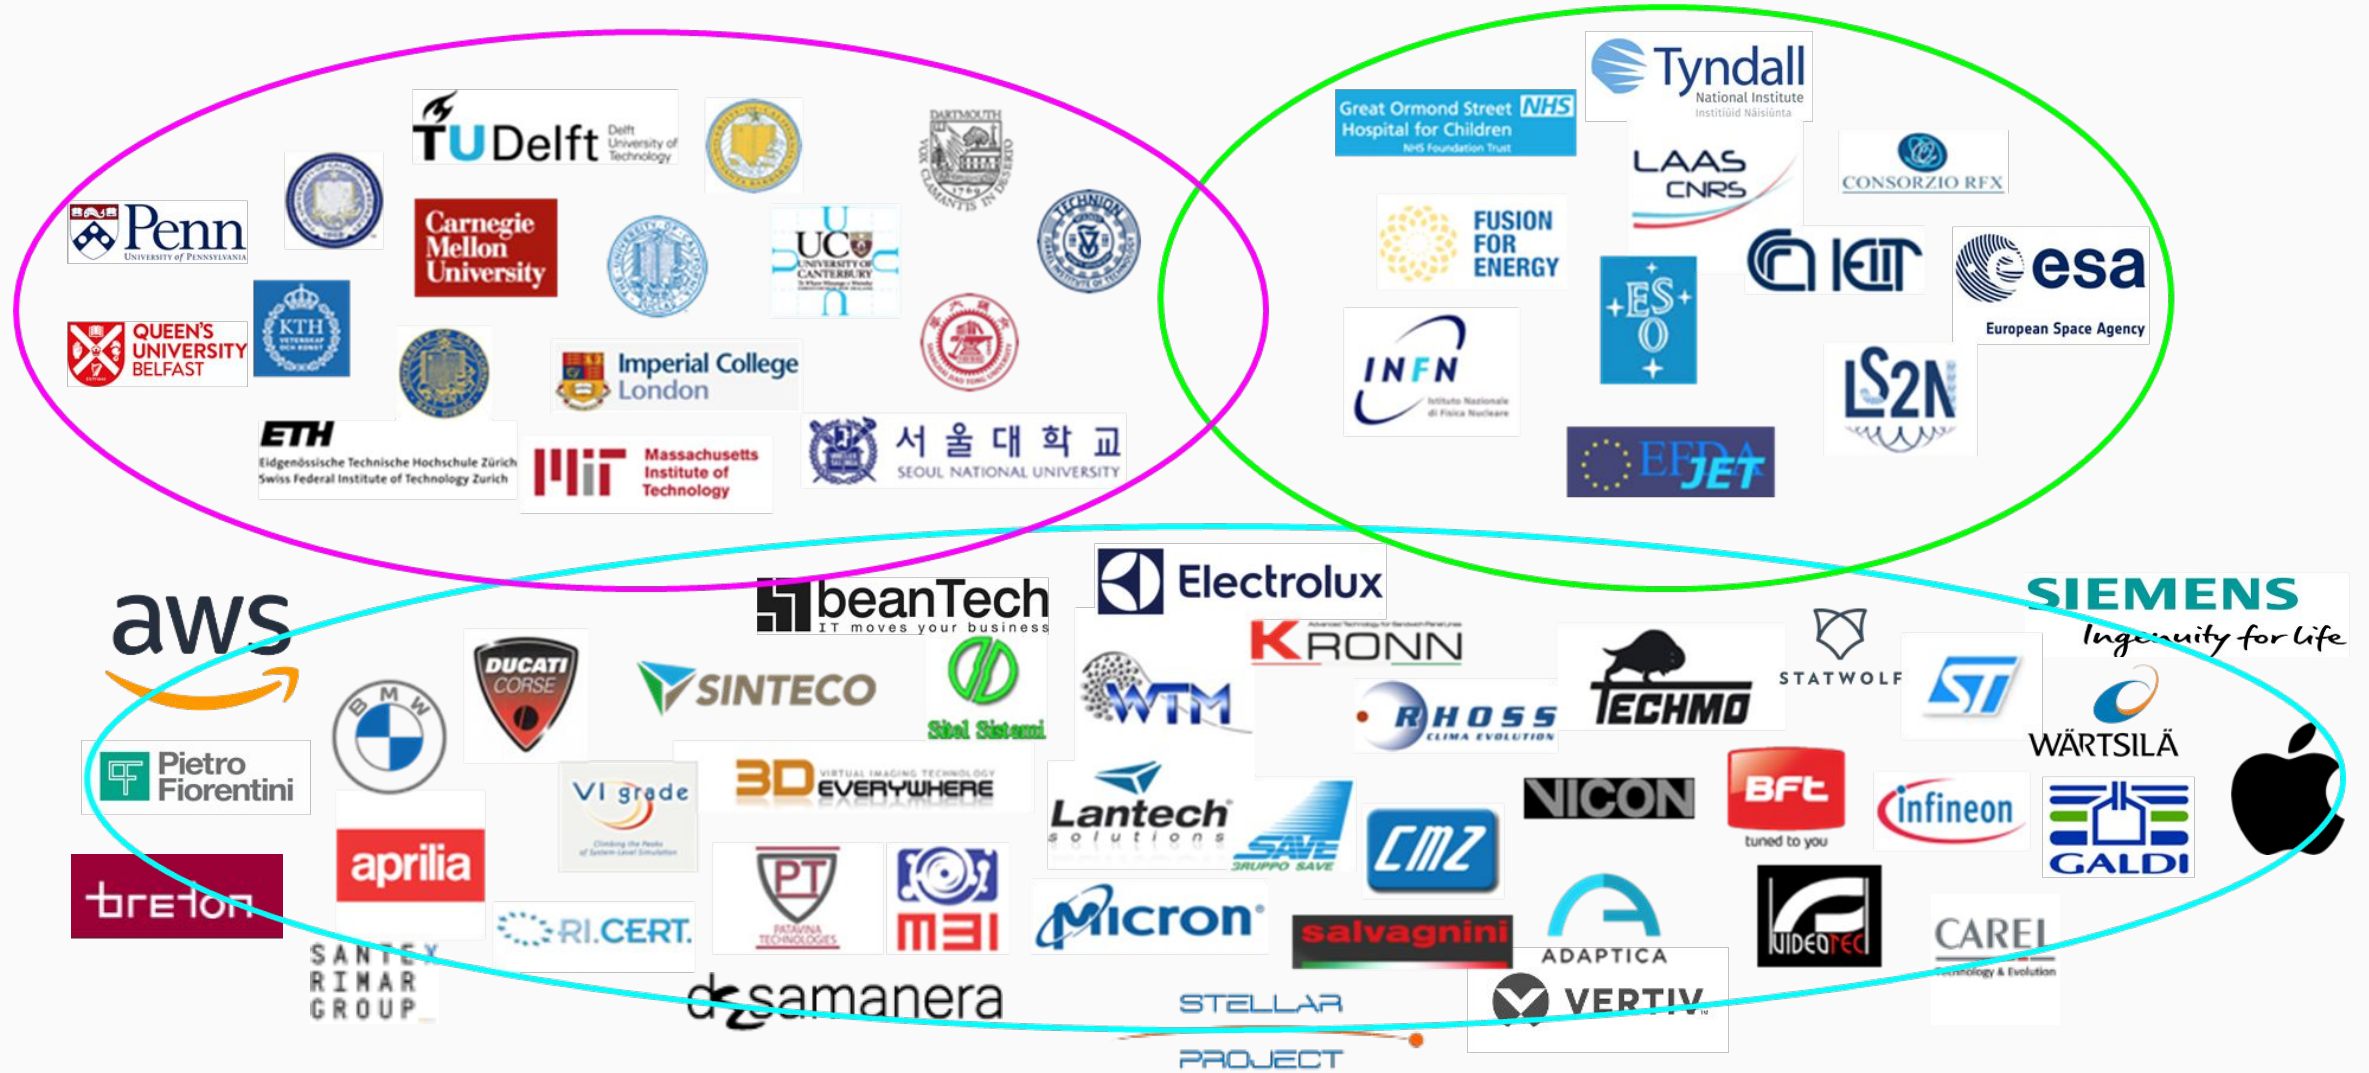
TU Delft Delft University of Technology

DARTMOUTH VOX CLAMANTIS IN DESERTO 1769

TECHNION ISRAEL INSTITUTE OF TECHNOLOGY

Penn UNIVERSITY of PENNSYLVANIA

Carnegie Mellon University

UC UNIVERSITY OF CANTERBURY

QUEEN'S UNIVERSITY BELFAST

KTH

Imperial College London

ETH Eidgenössische Technische Hochschule Zürich Swiss Federal Institute of Technology Zurich

MIT Massachusetts Institute of Technology

서 울 대 학 교 SEOUL NATIONAL UNIVERSITY

Tyndall National Institute Institiúid Náisiúnta

Great Ormond Street NHS Hospital for Children NHS Foundation Trust

LAAS CNRS

CONSORZIO RFX

FUSION FOR ENERGY

IIT

esa European Space Agency

ESO

INFN Istituto Nazionale di Fisica Nucleare

LS2N

EFDA JET

aws

beanTech IT moves your business

Electrolux

KRONN

SIEMENS Ingenuity for Life

DUCATI CORSE

SINTECO

Sibel Sistemi

WTM

RHOSS CLIMA EVOLUTION

TECHMO

STATWOLF

ST

WÄRTSILÄ

BMW

Pietro Fiorentini

VI grade

3D EVERYWHERE VIRTUAL IMAGING TECHNOLOGY

Lantech solutions

SAVE GRUPPO SAVE

CMZ

VICON

BFT tuned to you

infineon

GALDI

aprilia

breton

PT PATAVINA TECHNOLOGIES

MBI

RI.CERT.

Micron

salvagnini

ADAPTICA

VIDEOTEC

CAREL Technology & Evolution

SANTEX RIMAR GROUP

dasamanera

STELLAR PROJECT

VERTIV